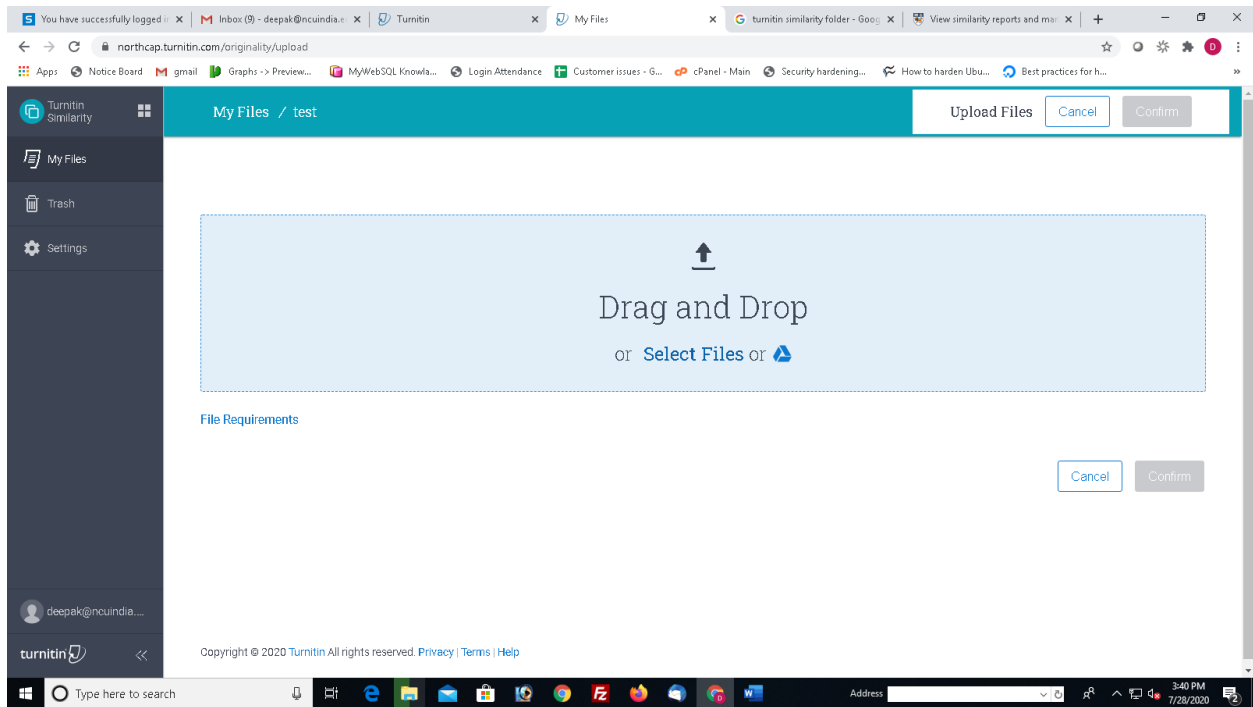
You have successfully logged i ×
Inbox (9) - deepak@ncuindia.e ×
Turnitin ×
My Files ×
turnitin similarity folder - Goog ×
View similarity reports and ma ×
+

northcap.turnitin.com/originality/upload

Apps | Notice Board | gmail | Graphs -> Preview... | MyWebSQL Knowla... | Login Attendance | Customer issues - G... | cPanel - Main | Security hardening... | How to harden Ubu... | Best practices for h...

Turnitin Similarity

My Files

Trash

Settings

My Files / test

Upload Files | Cancel | Confirm

Drag and Drop

or Select Files or

File Requirements

Cancel | Confirm

deepak@ncuindia....

turnitin

Copyright © 2020 Turnitin All rights reserved. Privacy | Terms | Help

Type here to search

Address

3:40 PM
7/28/2020